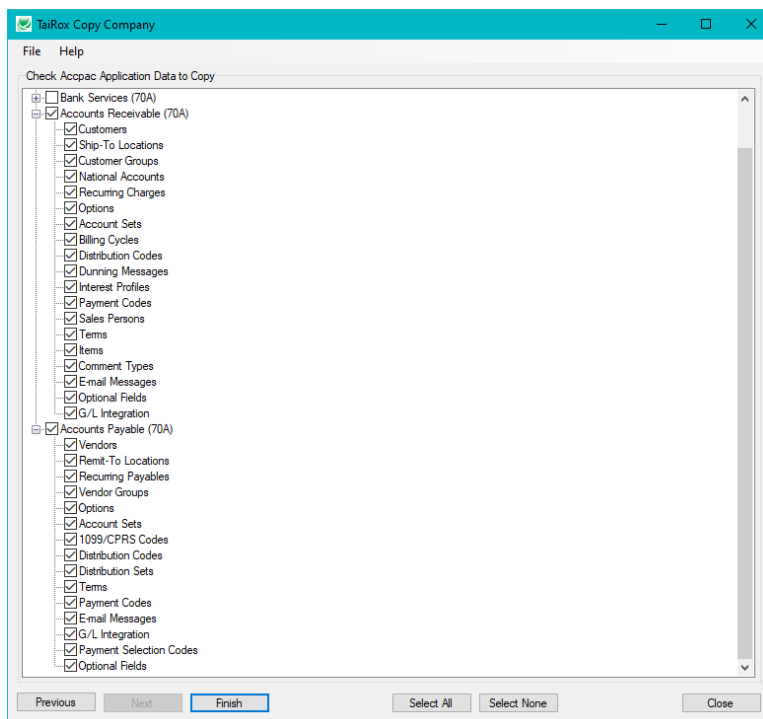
TaiRox Copy Company

File Help

Check Accpac Application Data to Copy

Bank Services (70A)
Accounts Receivable (70A)
Customers
Ship-To Locations
Customer Groups
National Accounts
Recurring Charges
Options
Account Sets
Billing Cycles
Distribution Codes
Dunning Messages
Interest Profiles
Payment Codes
Sales Persons
Terms
Items
Comment Types
E-mail Messages
Optional Fields
G/L Integration
Accounts Payable (70A)
Vendors
Remit-To Locations
Recurring Payables
Vendor Groups
Options
Account Sets
1099/CPRS Codes
Distribution Codes
Distribution Sets
Terms
Payment Codes
E-mail Messages
G/L Integration
Payment Selection Codes
Optional Fields

Previous Next Finish Select All Select None Close